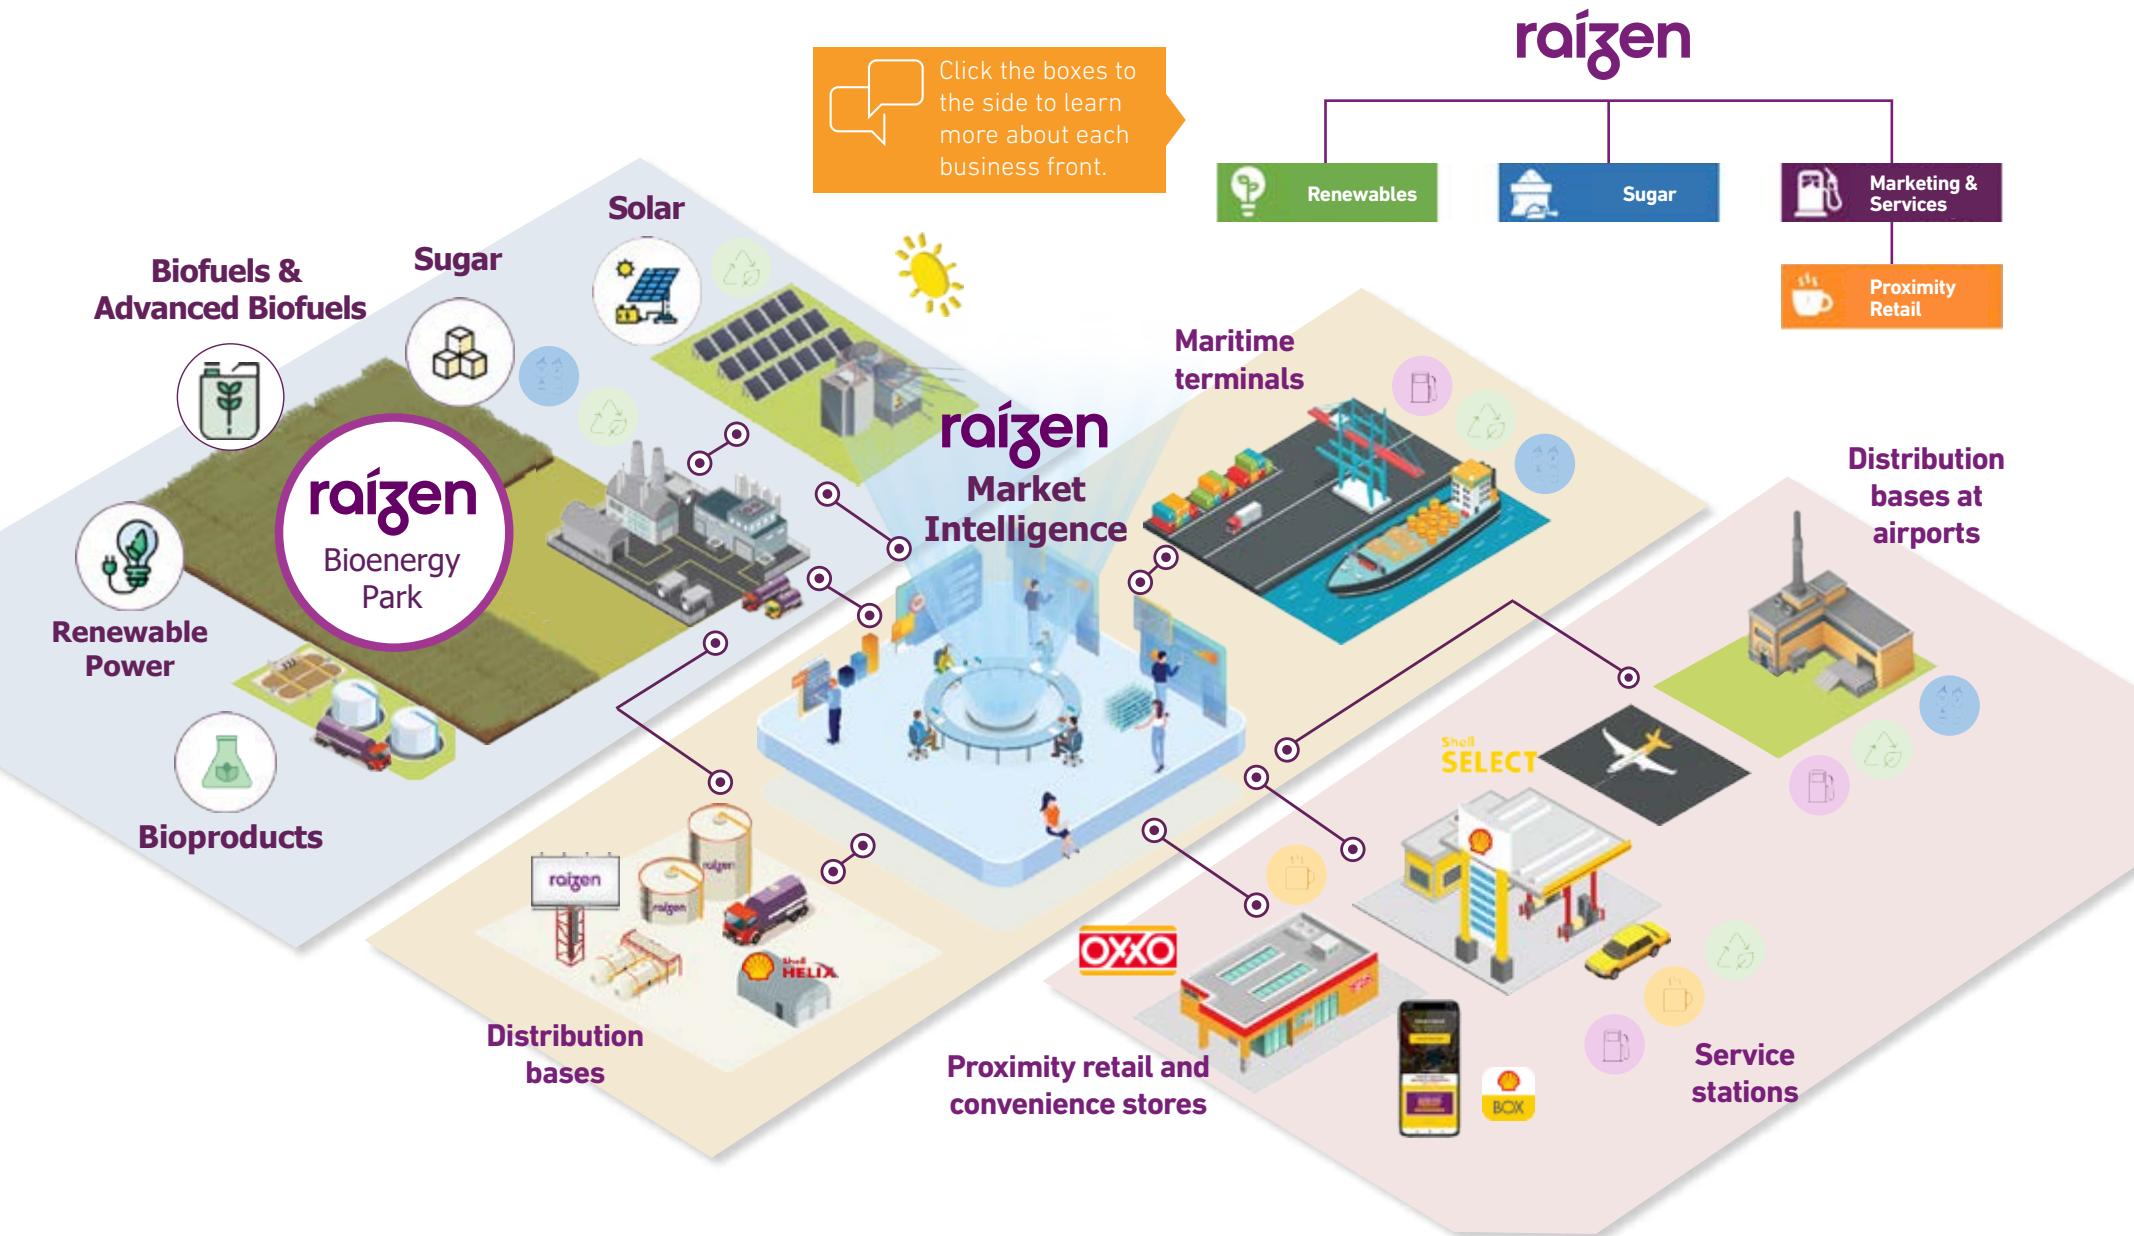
Click the boxes to the side to learn more about each business front.

raízen

Renewables

Sugar

Marketing & Services

Proximity Retail

Solar

Sugar

Biofuels & Advanced Biofuels

raízen Bioenergy Park

Renewable Power

Bioproducts

raízen Market Intelligence

Maritime terminals

Distribution bases at airports

Shell SELECT

OXXO

raízen

Shell HELIX

Distribution bases

Proximity retail and convenience stores

BOX

Service stations